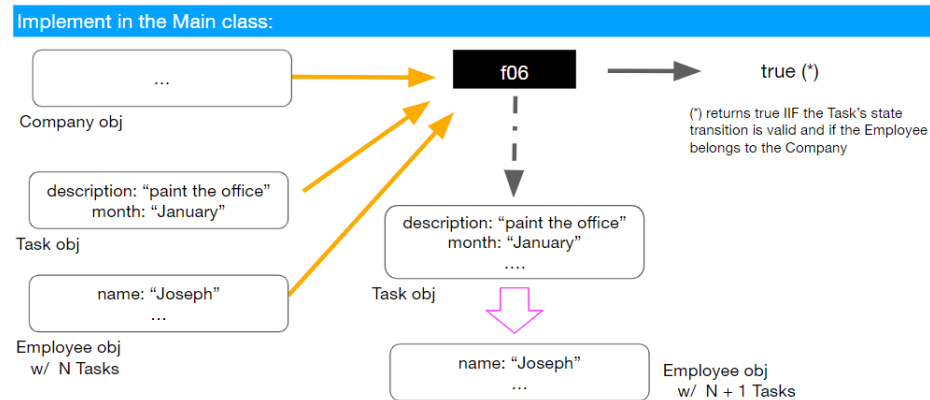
Implement in the Main class:

...

Company obj

f06

true (*)

(*) returns true IIF the Task's state transition is valid and if the Employee belongs to the Company

description: “paint the office”
month: “January”

Task obj

name: “Joseph”
...

Employee obj
w/ N Tasks

description: “paint the office”
month: “January”
....

Task obj

name: “Joseph”
...

Employee obj
w/ N + 1 Tasks